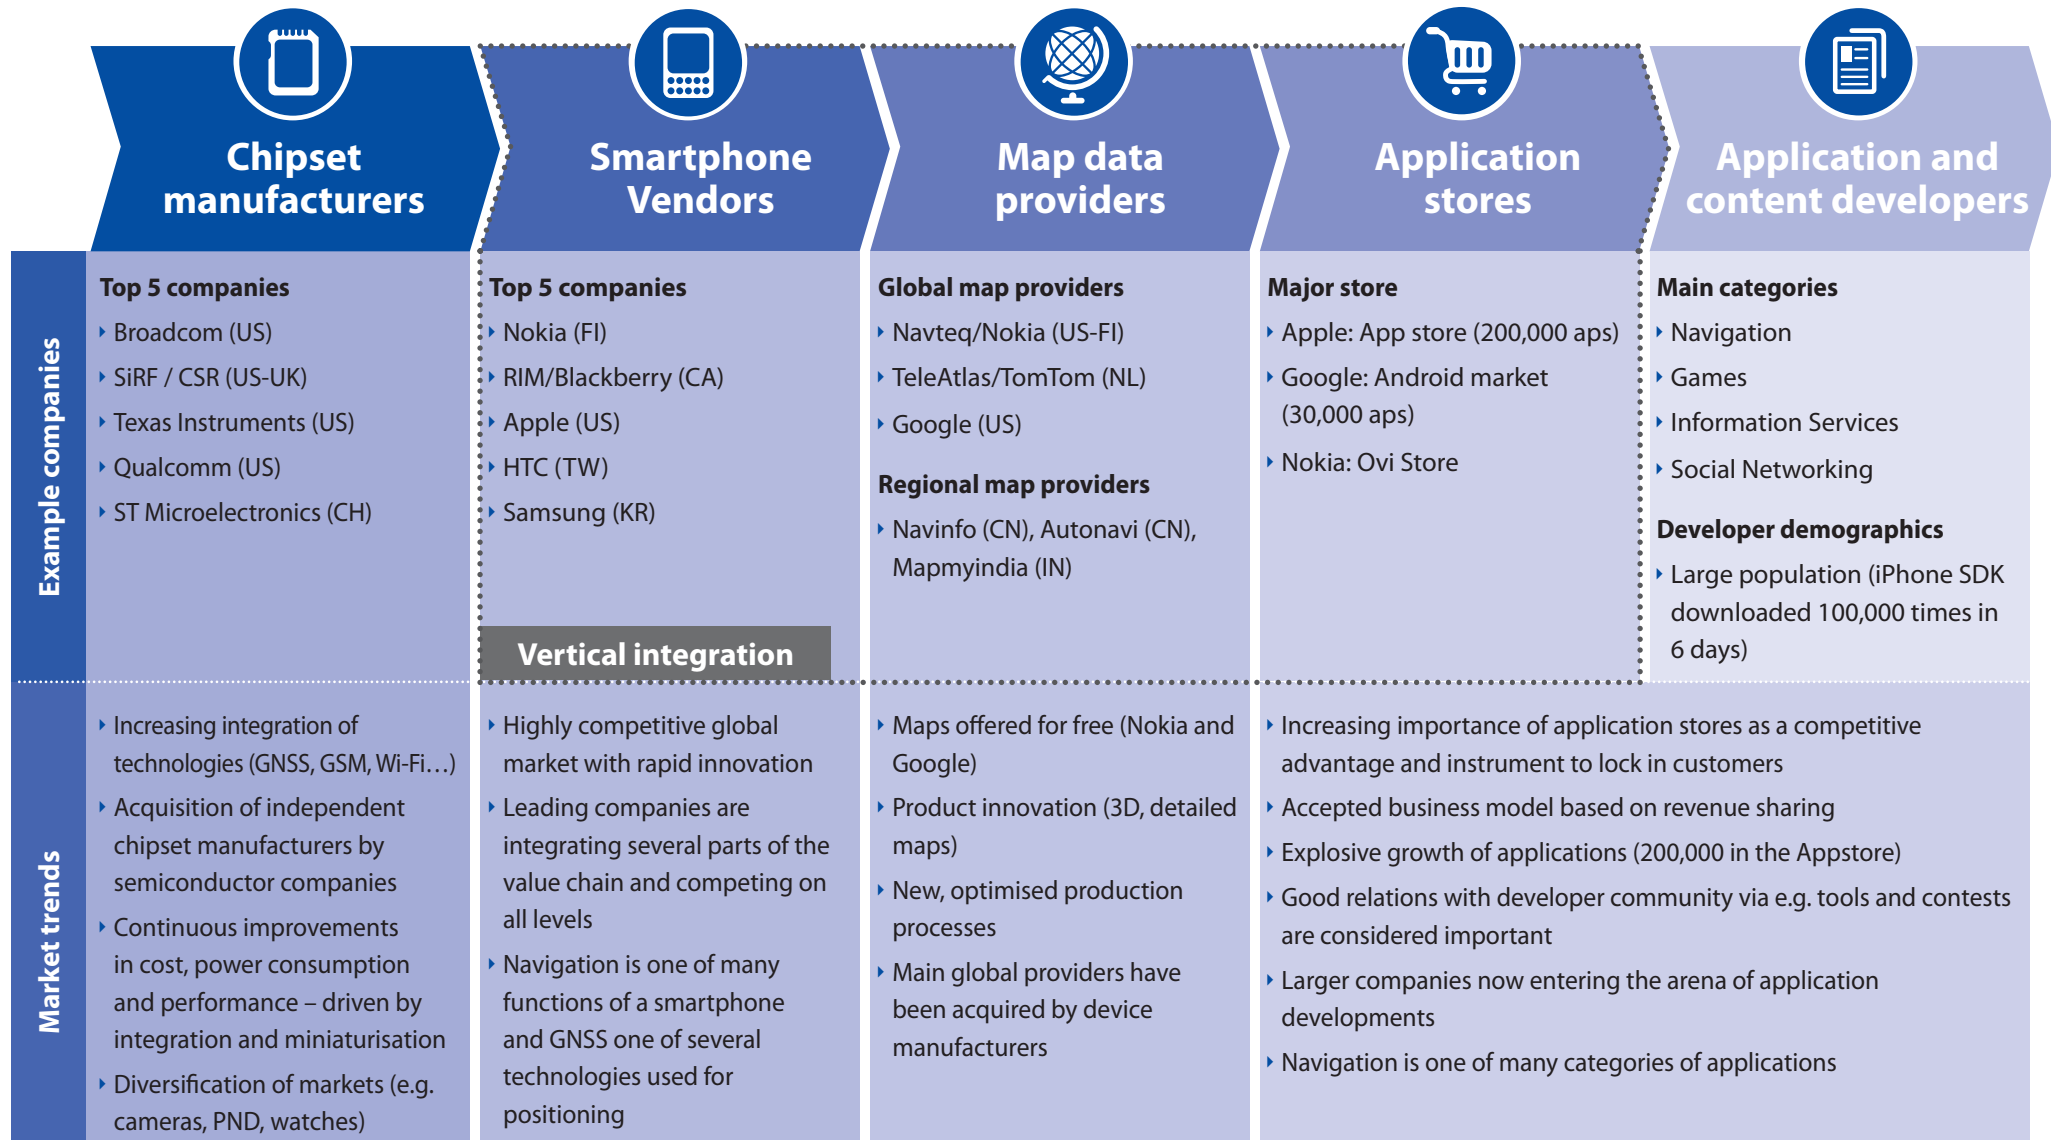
Chipset manufacturers

Smartphone Vendors

Map data providers

Application stores

Application and content developers

Example companies

Top 5 companies
‣ Broadcom (US)
‣ SiRF / CSR (US-UK)
‣ Texas Instruments (US)
‣ Qualcomm (US)
‣ ST Microelectronics (CH)

Top 5 companies
‣ Nokia (FI)
‣ RIM/Blackberry (CA)
‣ Apple (US)
‣ HTC (TW)
‣ Samsung (KR)

Vertical integration

Global map providers
‣ Navteq/Nokia (US-FI)
‣ TeleAtlas/TomTom (NL)
‣ Google (US)

Regional map providers
‣ Navinfo (CN), Autonavi (CN), Mapmyindia (IN)

Major store
‣ Apple: App store (200,000 aps)
‣ Google: Android market (30,000 aps)
‣ Nokia: Ovi Store

Main categories
‣ Navigation
‣ Games
‣ Information Services
‣ Social Networking

Developer demographics
‣ Large population (iPhone SDK downloaded 100,000 times in 6 days)

Market trends

‣ Increasing integration of technologies (GNSS, GSM, Wi-Fi…)
‣ Acquisition of independent chipset manufacturers by semiconductor companies
‣ Continuous improvements in cost, power consumption and performance – driven by integration and miniaturisation
‣ Diversification of markets (e.g. cameras, PND, watches)

‣ Highly competitive global market with rapid innovation
‣ Leading companies are integrating several parts of the value chain and competing on all levels
‣ Navigation is one of many functions of a smartphone and GNSS one of several technologies used for positioning

‣ Maps offered for free (Nokia and Google)
‣ Product innovation (3D, detailed maps)
‣ New, optimised production processes
‣ Main global providers have been acquired by device manufacturers

‣ Increasing importance of application stores as a competitive advantage and instrument to lock in customers
‣ Accepted business model based on revenue sharing
‣ Explosive growth of applications (200,000 in the Appstore)
‣ Good relations with developer community via e.g. tools and contests are considered important
‣ Larger companies now entering the arena of application developments
‣ Navigation is one of many categories of applications